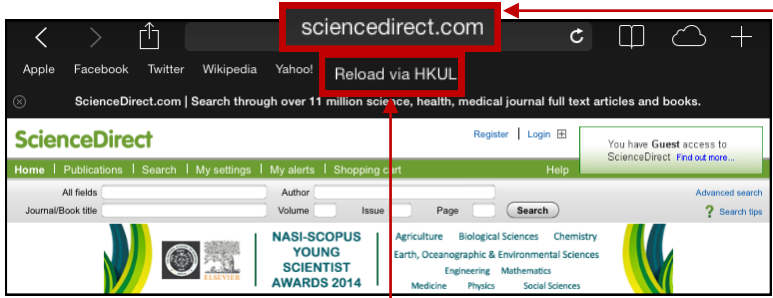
sciencedirect.com

Apple Facebook Twitter Wikipedia Yahoo! Reload via HKUL

ScienceDirect.com | Search through over 11 million science, health, medical journal full text articles and books.

ScienceDirect

Register | Login

You have Guest access to ScienceDirect Find out more...

Home | Publications | Search | My settings | My alerts | Shopping cart

Help

All fields

Author

Advanced search

Journal/Book title

Volume

Issue

Page

Search

Search tips

ELSEVIER

NASI-SCOPUS YOUNG SCIENTIST AWARDS 2014

Agriculture Biological Sciences Chemistry

Earth, Oceanographic & Environmental Sciences

Engineering Mathematics

Medicine Physics Social Sciences